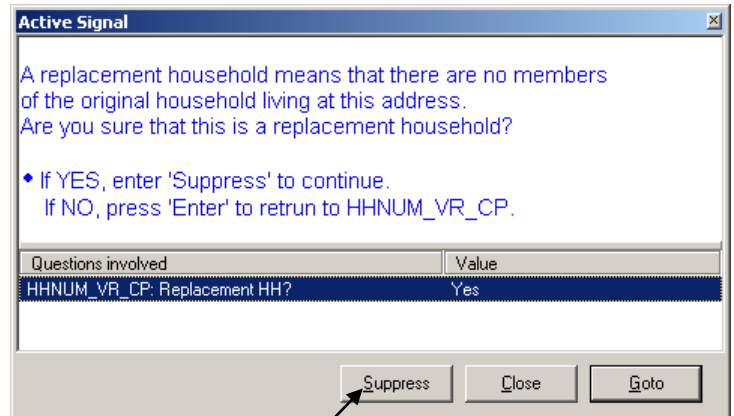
Active Signal

A replacement household means that there are no members of the original household living at this address.
Are you sure that this is a replacement household?

◆ If YES, enter 'Suppress' to continue.
If NO, press 'Enter' to retrun to HHNUM_VR_CP.

| Questions involved | Value |
|---|---|
| HHNUM_VR_CP: Replacement HH? | Yes |

Suppress
Close
Goto